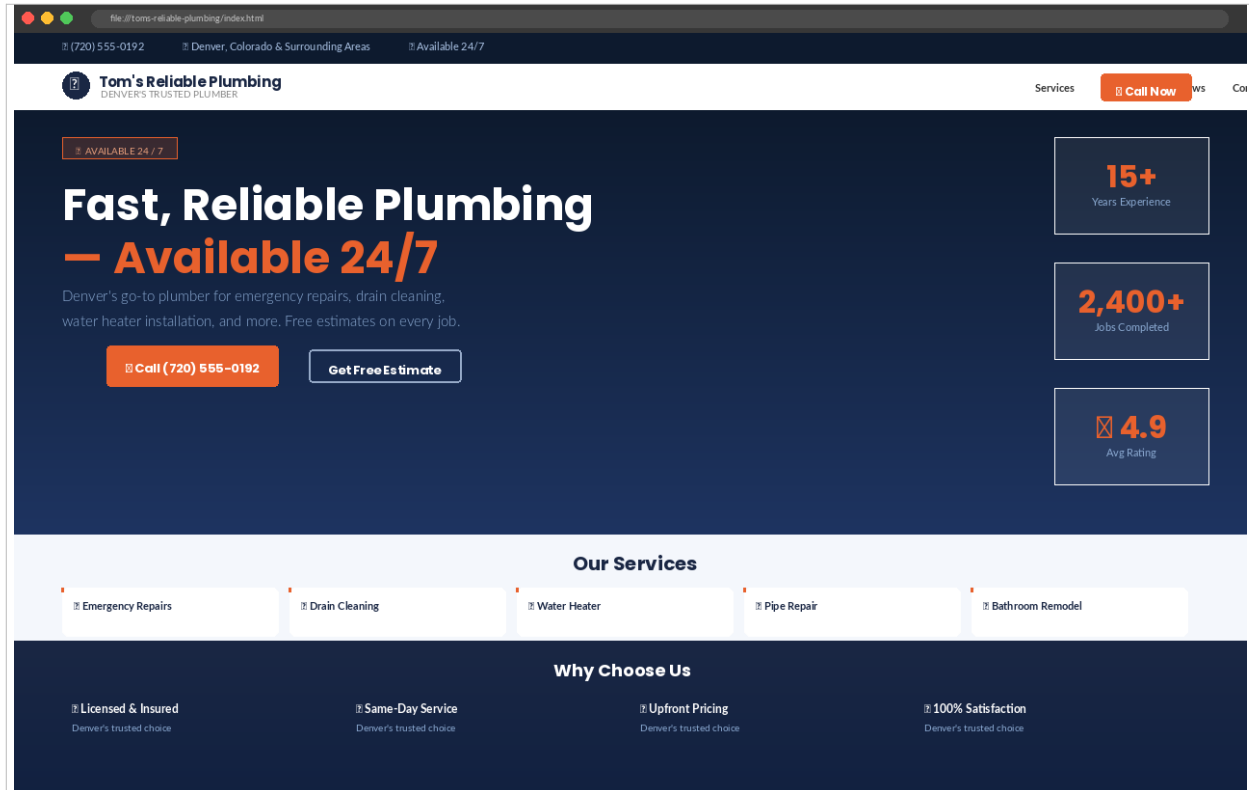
file:///toms-reliable-plumbing/index.html

(720) 555-0192 Denver, Colorado & Surrounding Areas Available 24/7

Tom's Reliable Plumbing
DENVER'S TRUSTED PLUMBER

Services Call Now ws Co

AVAILABLE 24 / 7

Fast, Reliable Plumbing — Available 24/7

Denver's go-to plumber for emergency repairs, drain cleaning, water heater installation, and more. Free estimates on every job.

Call (720) 555-0192 Get Free Estimate

15+
Years Experience

2,400+
Jobs Completed

4.9
Avg Rating

Our Services

Emergency Repairs
Drain Cleaning
Water Heater
Pipe Repair
Bathroom Remodel

Why Choose Us

Licensed & Insured
Denver's trusted choice

Same-Day Service
Denver's trusted choice

Upfront Pricing
Denver's trusted choice

100% Satisfaction
Denver's trusted choice